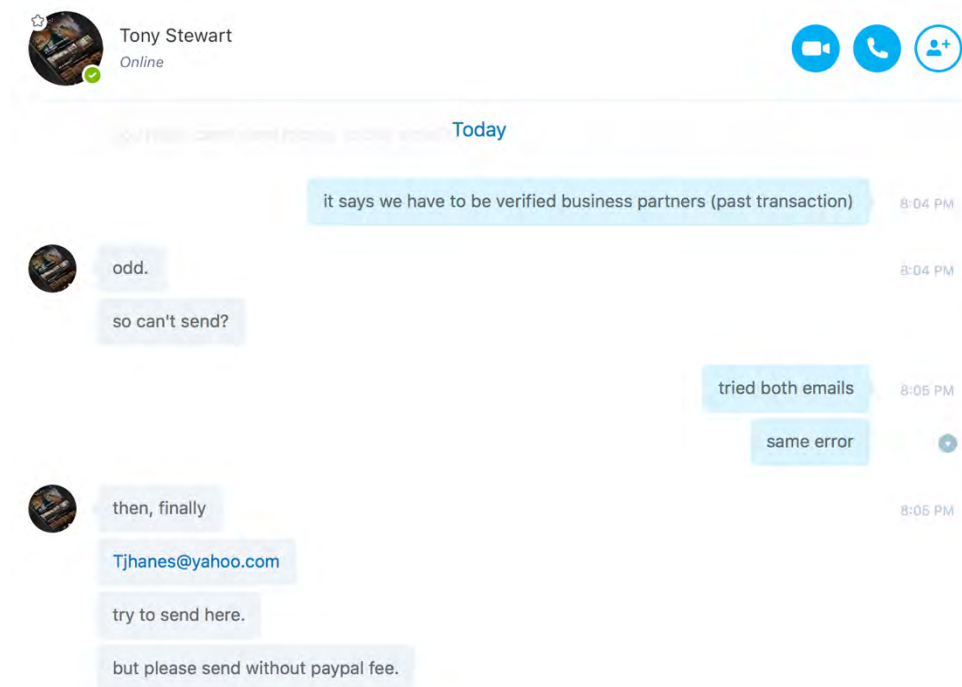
Tony Stewart
Online

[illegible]
Today

it says we have to be verified business partners (past transaction) 8:04 PM

odd. 8:04 PM

so can't send?

tried both emails 8:05 PM

same error

then, finally 8:05 PM

Tjhanes@yahoo.com

try to send here.

but please send without paypal fee.